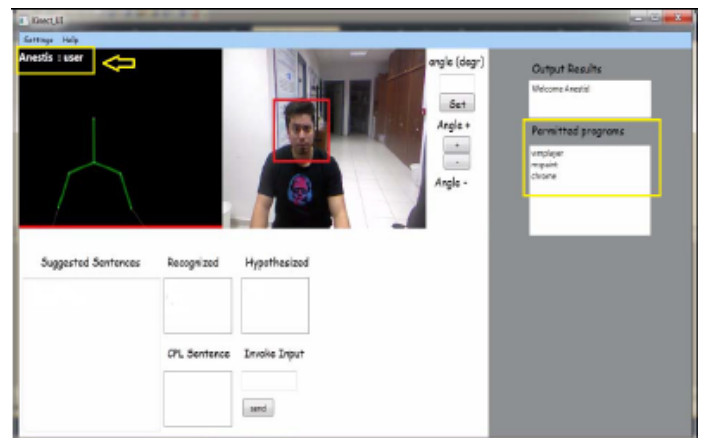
Kinect_UI

Settings Help

Anestis : user

angle (degr)

Set

Angle +

+

-

Angle -

Output Results

Welcome Anestis!

Permitted programs

vmplayer
mspaint
chrome

Suggested Sentences

Recognized

Hypothesized

CPL Sentence

Invoke Input

send